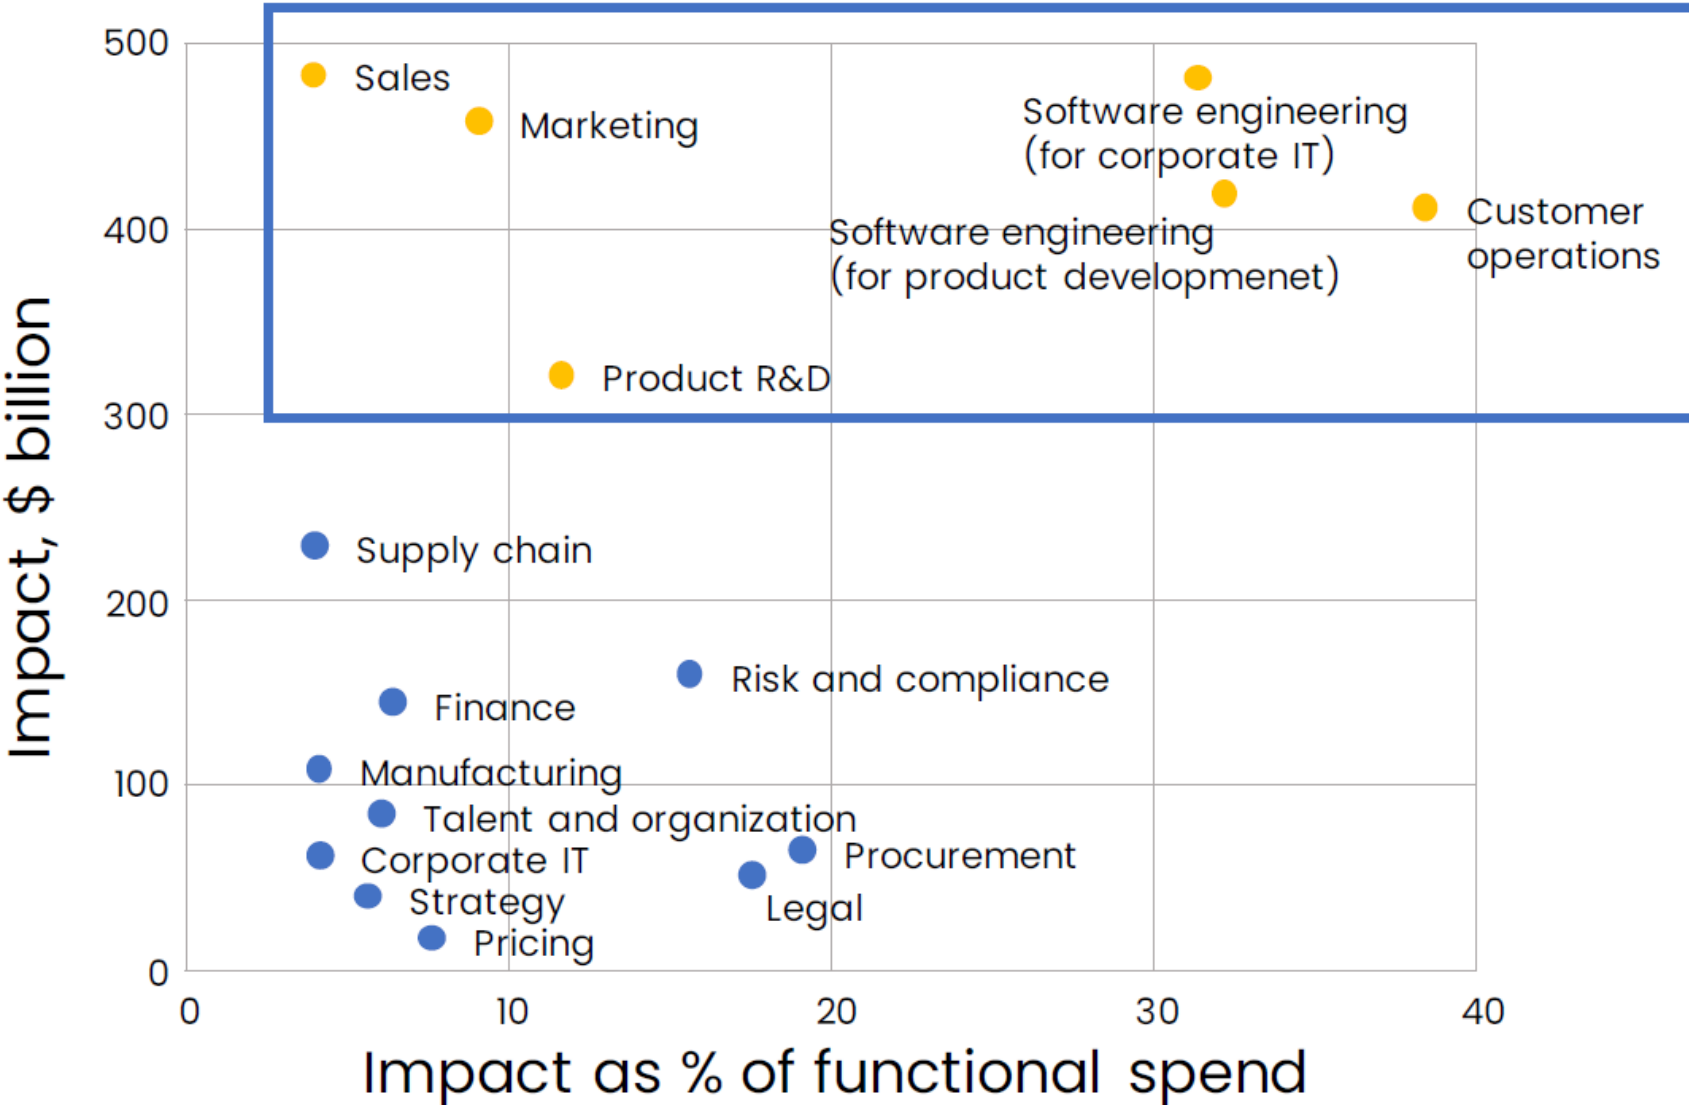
500
400
300
200
100
0

Impact, \$ billion

Sales
Marketing
Software engineering (for corporate IT)
Software engineering (for product developmenet)
Customer operations
Product R&D
Supply chain
Risk and compliance
Finance
Manufacturing
Talent and organization
Corporate IT
Procurement
Strategy
Legal
Pricing

0
10
20
30
40

Impact as % of functional spend